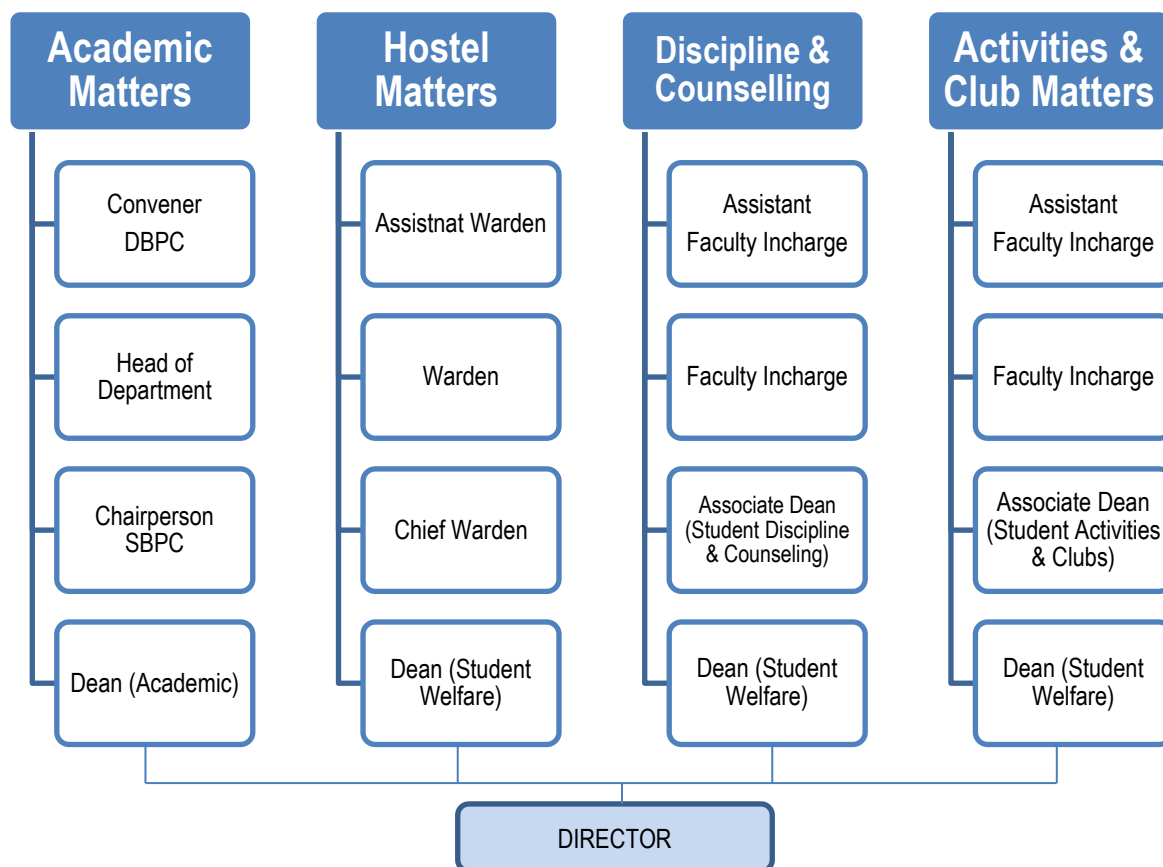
Academic Matters

Convener DBPC

Head of Department

Chairperson SBPC

Dean (Academic)

Hostel Matters

Assistnat Warden

Warden

Chief Warden

Dean (Student Welfare)

Discipline & Counselling

Assistant Faculty Incharge

Faculty Incharge

Associate Dean (Student Discipline & Counseling)

Dean (Student Welfare)

Activities & Club Matters

Assistant Faculty Incharge

Faculty Incharge

Associate Dean (Student Activities & Clubs)

Dean (Student Welfare)

DIRECTOR